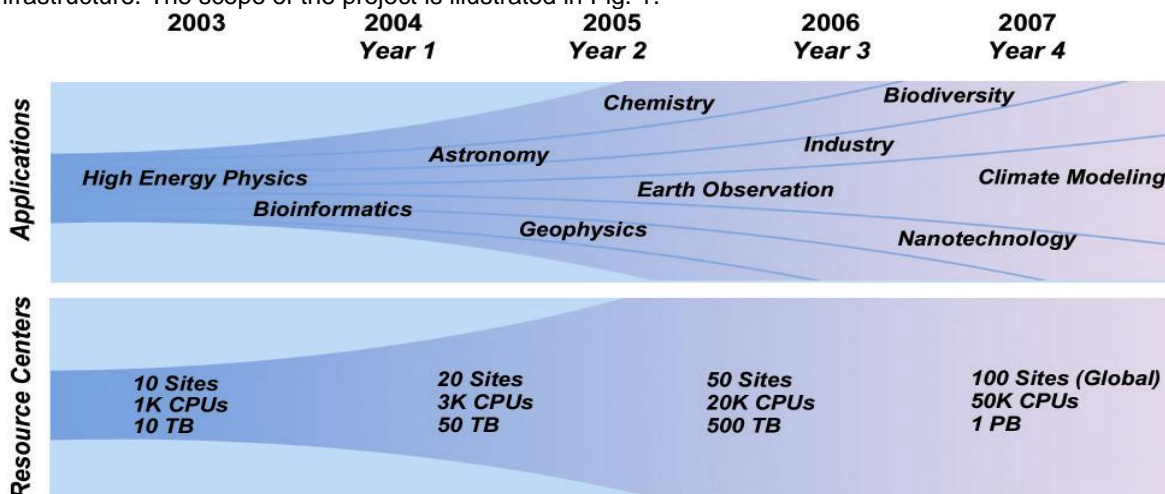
infrastructure. The scope of the project is illustrated in Fig. 1.

2003
2004 Year 1
2005 Year 2
2006 Year 3
2007 Year 4

Applications

High Energy Physics
Bioinformatics
Astronomy
Chemistry
Geophysics
Earth Observation
Industry
Biodiversity
Climate Modeling
Nanotechnology

Resource Centers

10 Sites
1K CPUs
10 TB

20 Sites
3K CPUs
50 TB

50 Sites
20K CPUs
500 TB

100 Sites (Global)
50K CPUs
1 PB